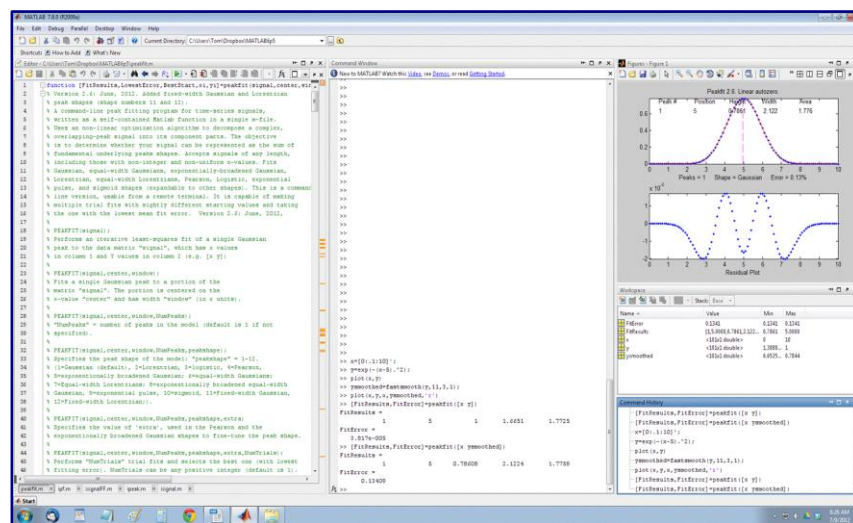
MATLAB 7.8.0 (R2009a)
File Edit Debug Parallel Desktop Window Help
Current Directory: C:\Users\Tom\Dropbox\MATLABtp5
Shortcuts How to Add What's New
Editor - C:\Users\Tom\Dropbox\MATLABtp5\peakfit.m

1 function [FitResults,LowestError,BestStart,xi,yi]=peakfit(signal,center,wi
2 % Version 2.6: June, 2012. Added fixed-width Gaussian and Lorentzian
3 % peak shapes (shape numbers 11 and 12).
4 % A command-line peak fitting program for time-series signals,
5 % written as a self-contained Matlab function in a single m-file.
6 % Uses an non-linear optimization algorithm to decompose a complex,
7 % overlapping-peak signal into its component parts. The objective
8 % is to determine whether your signal can be represented as the sum of
9 % fundamental underlying peak shapes. Accepts signals of any length,
10 % including those with non-integer and non-uniform x-values. Fits
11 % Gaussian, equal-width Gaussians, exponentially-broadened Gaussian,
12 % Lorentzian, equal-width Lorentzians, Pearson, Logistic, exponential
13 % pulse, and sigmoid shapes (expandable to other shapes). This is a command
14 % line version, usable from a remote terminal. It is capable of making
15 % multiple trial fits with sightly different starting values and taking
16 % the one with the lowest mean fit error. Version 2.6: June, 2012,
17 %
18 % PEAKFIT(signal);
19 % Performs an iterative least-squares fit of a single Gaussian
20 % peak to the data matrix "signal", which has x values
21 % in column 1 and Y values in column 2 (e.g. [x y])
22 %
23 % PEAKFIT(signal,center,window);
24 % Fits a single Gaussian peak to a portion of the
25 % matrix "signal". The portion is centered on the
26 % x-value "center" and has width "window" (in x units).
27 %
28 % PEAKFIT(signal,center,window,NumPeaks);
29 % "NumPeaks" = number of peaks in the model (default is 1 if not
30 % specified).
31 %
32 % PEAKFIT(signal,center,window,NumPeaks,peakshape);
33 % Specifies the peak shape of the model: "peakshape" = 1-12.
34 % (1=Gaussian (default), 2=Lorentzian, 3=logistic, 4=Pearson,
35 % 5=exponentionally broadened Gaussian; 6=equal-width Gaussians;
36 % 7=Equal-width Lorentzians; 8=exponentionally broadened equal-width
37 % Gaussian, 9=exponential pulse, 10=sigmoid, 11=fixed-width Gaussian,
38 % 12=fixed-width Lorentzian);
39 %
40 % PEAKFIT(signal,center,window,NumPeaks,peakshape,extra)
41 % Specifies the value of 'extra', used in the Pearson and the
42 % exponentionally broadened Gaussian shapes to fine-tune the peak shape.
43 %
44 % PEAKFIT(signal,center,window,NumPeaks,peakshape,extra,NumTrials);
45 % Performs "NumTrials" trial fits and selects the best one (with lowest
46 % fitting error). NumTrials can be any positive integer (default is 1).
peakfit.m ipf.m isignalFP.m ipeak.m isignal.m

Command Window
New to MATLAB? Watch this Video, see Demos, or read Getting Started.
>> x=[0:.1:10]';
>> y=exp(-(x-5).^2);
>> plot(x,y)
>> ymoothed=fastsmooth(y,11,3,1);
>> plot(x,y,x,ymoothed,'r')
>> [FitResults,FitError]=peakfit([x y])
FitResults =
1 5 1 1.6651 1.7725
FitError =
3.817e-005
>> [FitResults,FitError]=peakfit([x ymoothed])
FitResults =
1 5 0.78608 2.1224 1.7759
FitError =
0.13408
fx >>

Figures - Figure 1
Peakfit 2.6 Linear autozero
Peak # Position Height Width Area
1 5 0.7861 2.122 1.776
Peaks = 1 Shape = Gaussian Error = 0.13%
Residual Plot

Workspace
Stack: Base
| Name | Value | Min | Max |
|---|---|---|---|
| FitError | 0.1341 | 0.1341 | 0.1341 |
| FitResults | [1,5.0000,0.7861,2.122... | 0.7861 | 5.0000 |
| x | <101x1 double> | 0 | 10 |
| y | <101x1 double> | 1.3888... | 1 |
| ymoothed | <101x1 double> | 6.9535... | 0.7844 |

Command History
[FitResults,FitError]=peakfit([x y])
[FitResults,FitError]=peakfit([x ymoothed])
x=[0:.1:10]';
y=exp(-(x-5).^2);
plot(x,y)
ymoothed=fastsmooth(y,11,3,1);
plot(x,y,x,ymoothed,'r')
[FitResults,FitError]=peakfit([x y])
[FitResults,FitError]=peakfit([x ymoothed])

Start
9:26 AM
7/9/2012